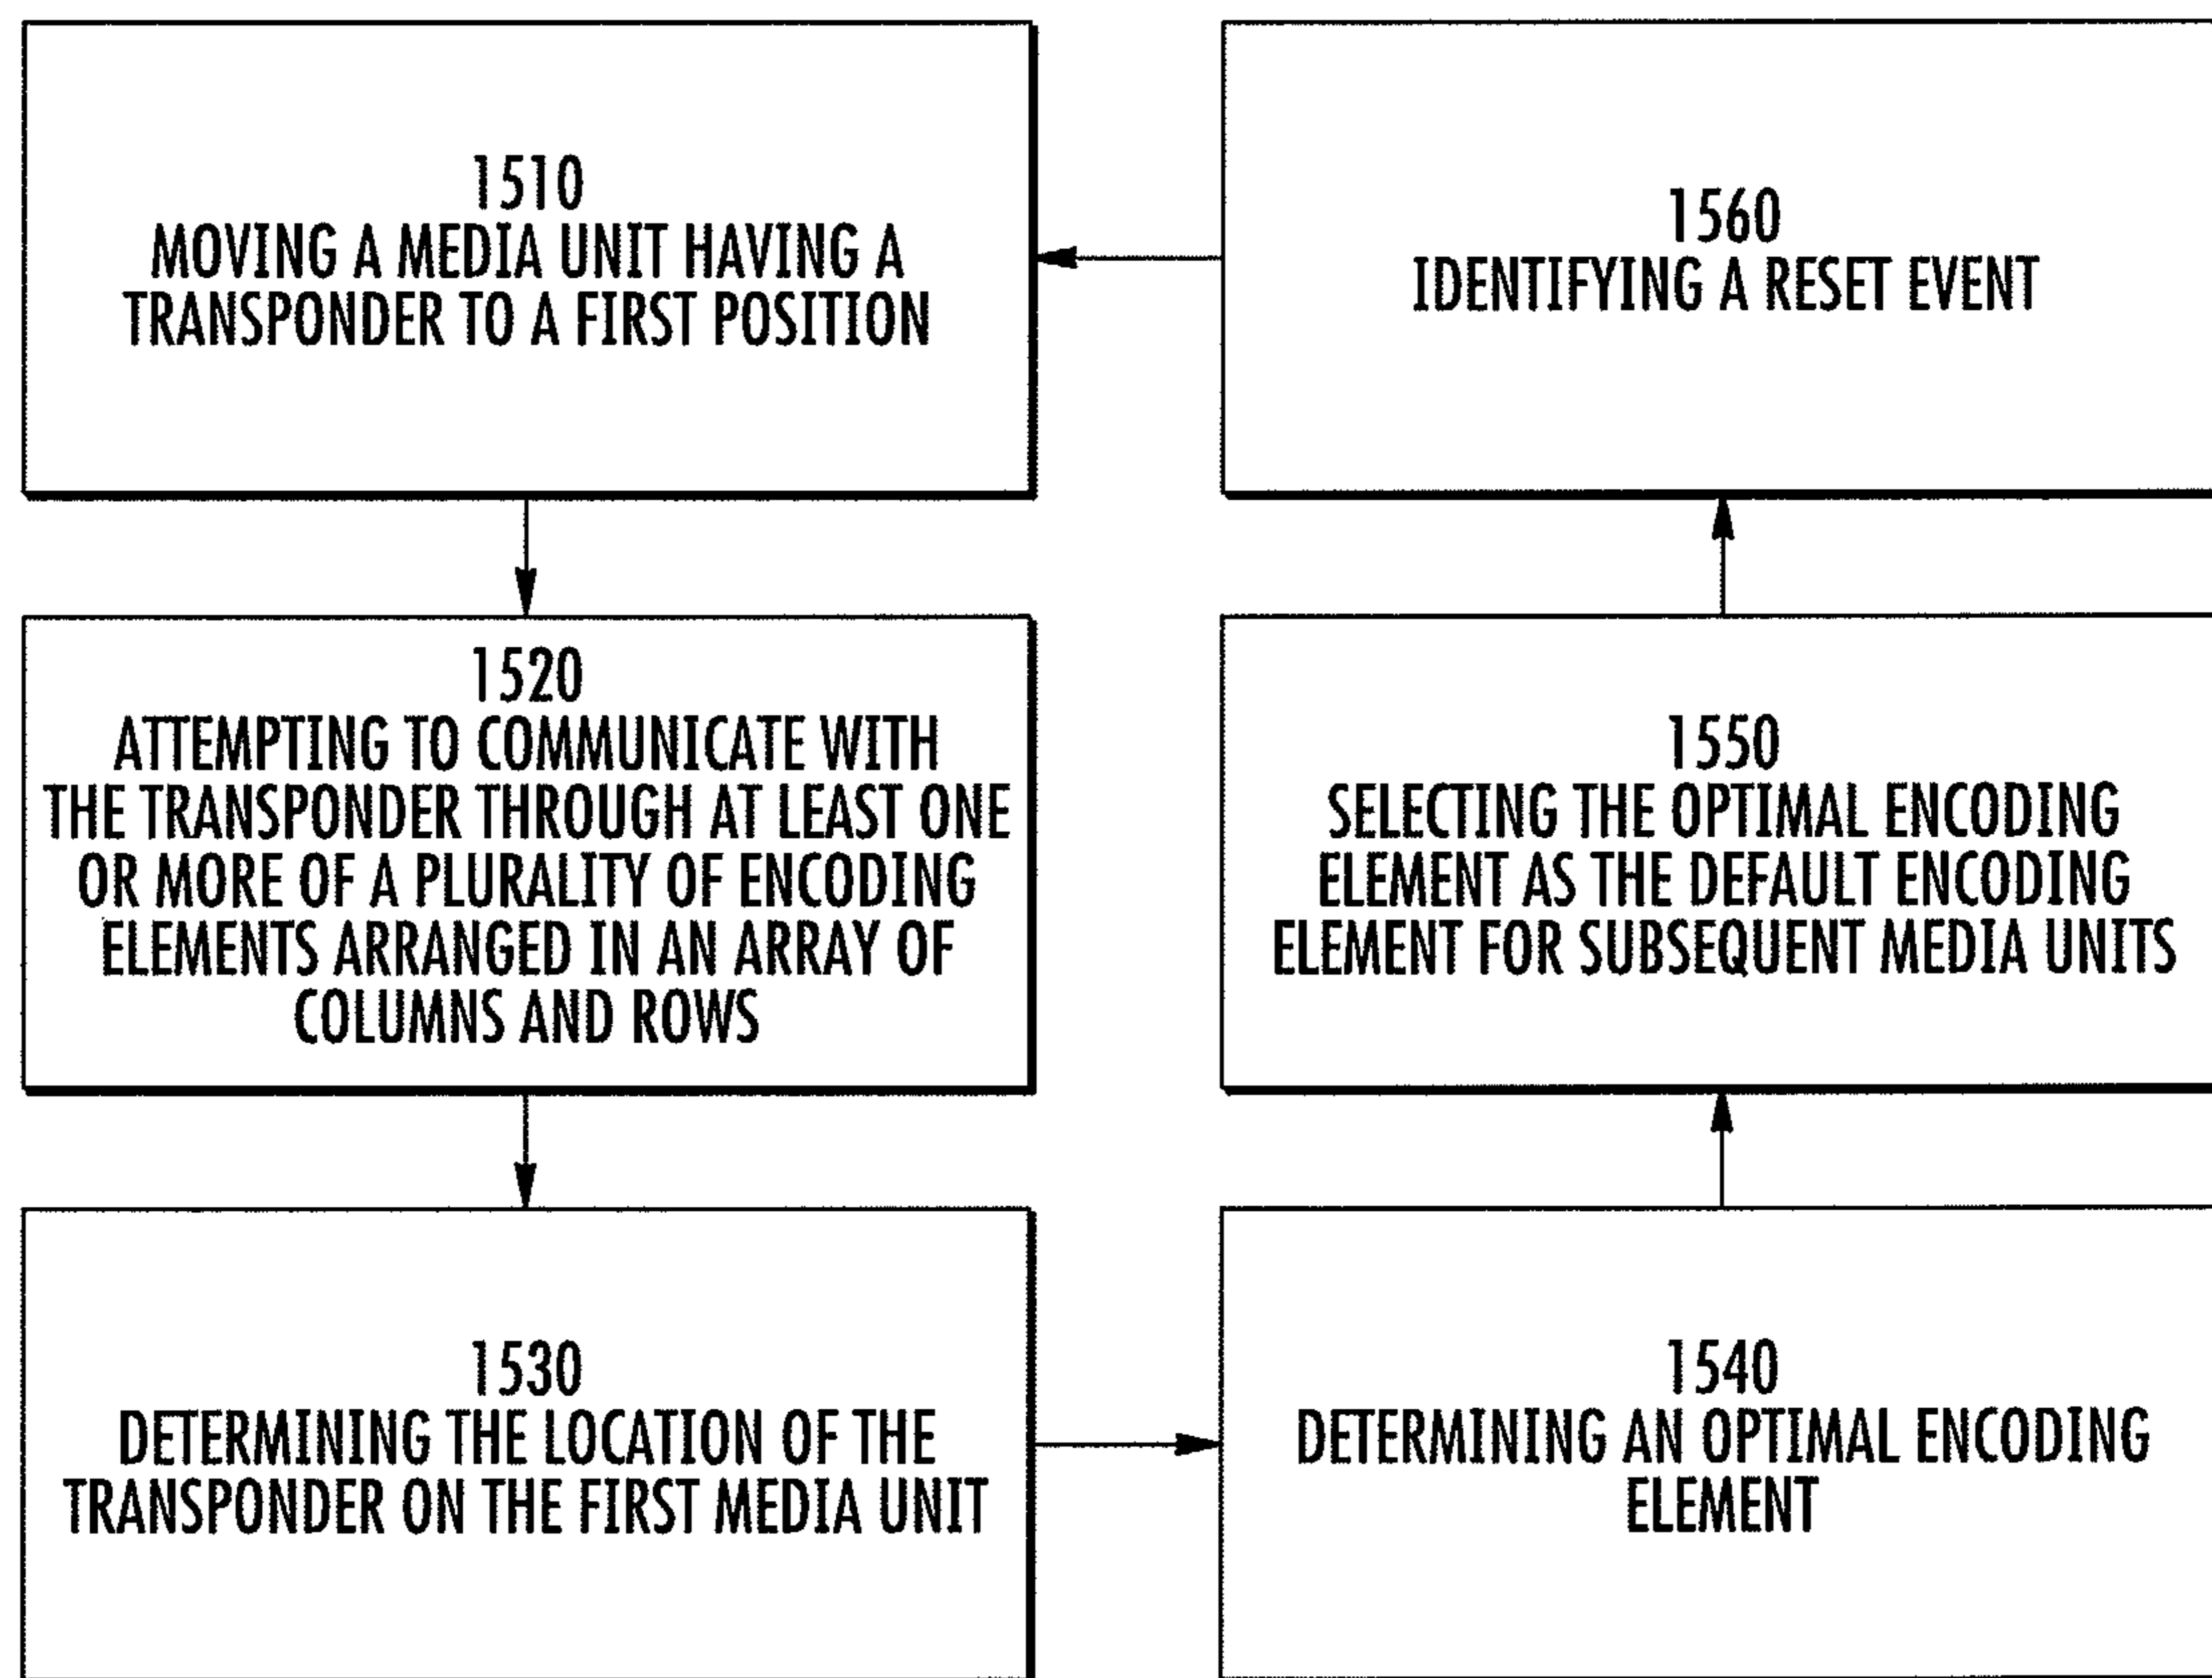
1510
MOVING A MEDIA UNIT HAVING A TRANSPONDER TO A FIRST POSITION

1520
ATTEMPTING TO COMMUNICATE WITH THE TRANSPONDER THROUGH AT LEAST ONE OR MORE OF A PLURALITY OF ENCODING ELEMENTS ARRANGED IN AN ARRAY OF COLUMNS AND ROWS

1530
DETERMINING THE LOCATION OF THE TRANSPONDER ON THE FIRST MEDIA UNIT

1540
DETERMINING AN OPTIMAL ENCODING ELEMENT

1550
SELECTING THE OPTIMAL ENCODING ELEMENT AS THE DEFAULT ENCODING ELEMENT FOR SUBSEQUENT MEDIA UNITS

1560
IDENTIFYING A RESET EVENT